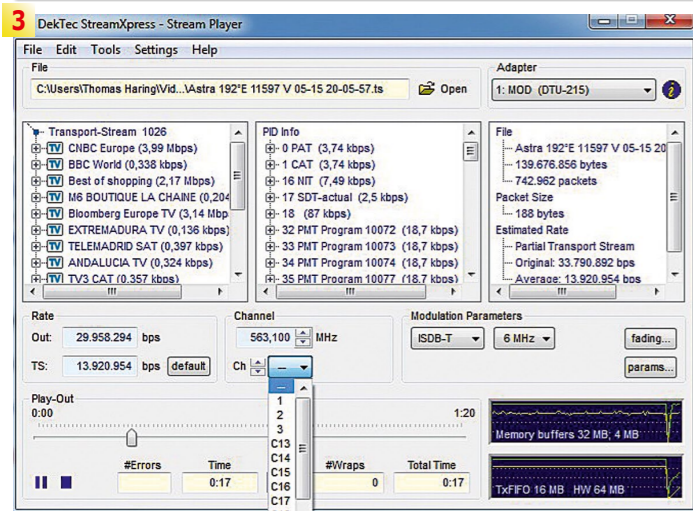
3

DekTec StreamXpress - Stream Player

File Edit Tools Settings Help

File

C:\Users\Thomas Haring\Vid...\Astra 192°E 11597 V 05-15 20-05-57.ts

Open

Adapter

1: MOD (DTU-215)

Transport-Stream 1026
TV CNBC Europe (3,99 Mbps)
TV BBC World (0,338 kbps)
TV Best of shopping (2,17 Mbps)
TV M6 BOUTIQUE LA CHAINE (0,204
TV Bloomberg Europe TV (3,14 Mbp
TV EXTREMADURA TV (0,136 kbps)
TV TELEMADRID SAT (0,397 kbps)
TV ANDALUCIA TV (0,324 kbps)
TV TV3 CAT (0,357 kbps)

PID Info
0 PAT (3,74 kbps)
1 CAT (3,74 kbps)
16 NIT (7,49 kbps)
17 SDT-actual (2,5 kbps)
18 (87 kbps)
32 PMT Program 10072 (18,7 kbps)
33 PMT Program 10073 (18,7 kbps)
34 PMT Program 10074 (18,7 kbps)
35 PMT Program 10077 (18,7 kbps)

File
Astra 192°E 11597 V 05-15 20
139.676.856 bytes
742.962 packets
Packet Size
188 bytes
Estimated Rate
Partial Transport Stream
Original: 33.790.892 bps
Average: 13.920.954 bps

Rate
Out: 29.958.294 bps
TS: 13.920.954 bps default

Channel
563,100 MHz
Ch –

Modulation Parameters
ISDB-T 6 MHz
fading...
params...

Play-Out
0:00
1:20

–
1
2
3
C13
C14
C15
C16
C17

#Errors
Time
0:17
#Wraps
0
Total Time
0:17

Memory buffers 32 MB; 4 MB

TxFIFO 16 MB HW 64 MB